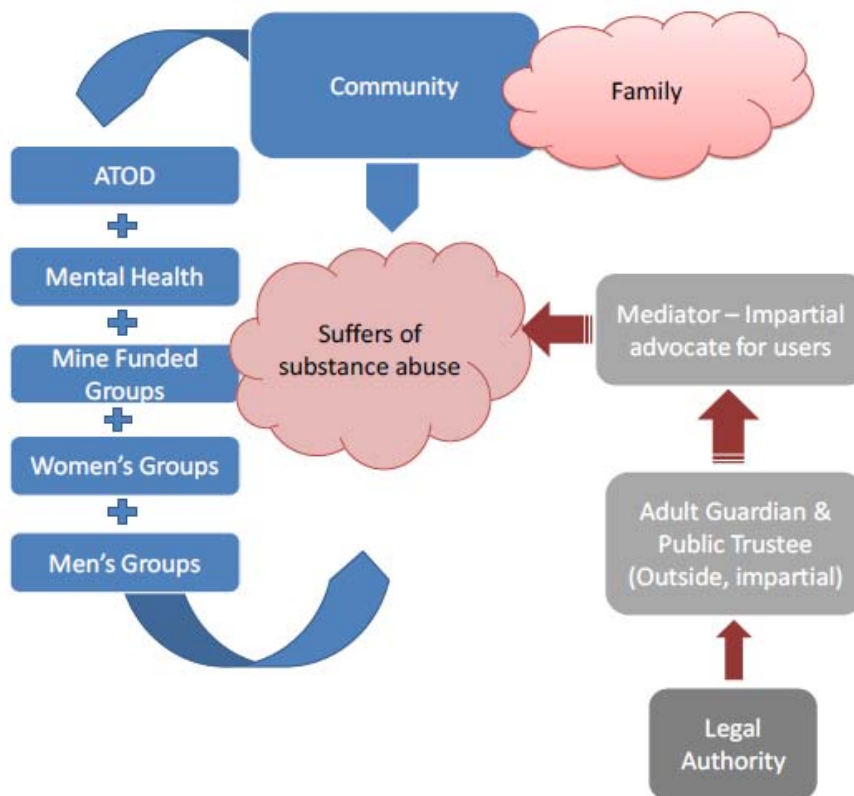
Community

Family

ATOD

+

Mental Health

+

Mine Funded Groups

+

Women's Groups

+

Men's Groups

Suffers of substance abuse

Mediator – Impartial advocate for users

Adult Guardian & Public Trustee (Outside, impartial)

Legal Authority